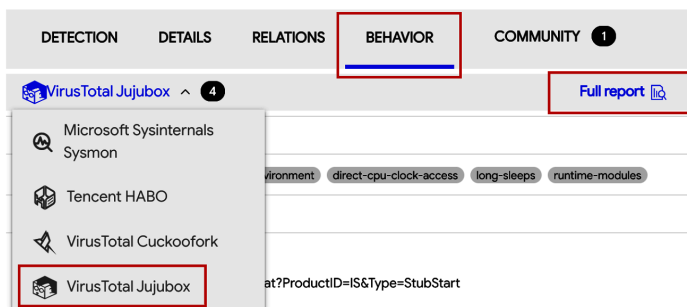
DETECTION DETAILS RELATIONS BEHAVIOR COMMUNITY 1

VirusTotal Jujubox 4

Full report

Microsoft Sysinternals Sysmon

Tencent HABO

VirusTotal Cuckoofork

VirusTotal Jujubox

vironment direct-cpu-clock-access long-sleeps runtime-modules

at?ProductID=IS&Type=StubStart